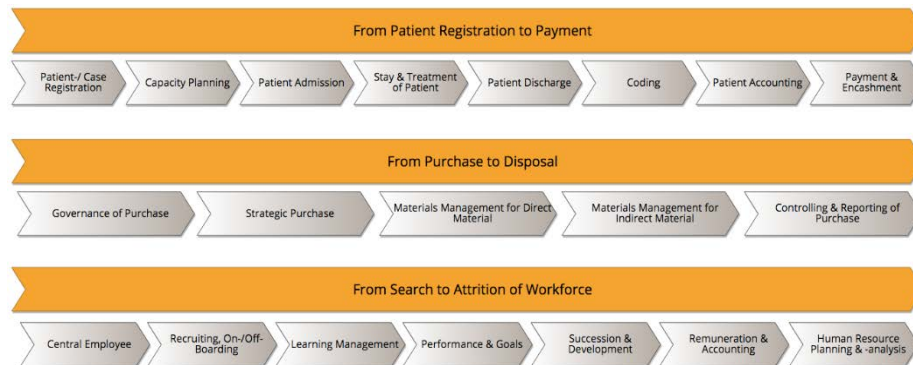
From Patient Registration to Payment

Patient-/ Case Registration

Capacity Planning

Patient Admission

Stay & Treatment of Patient

Patient Discharge

Coding

Patient Accounting

Payment & Encashment

From Purchase to Disposal

Governance of Purchase

Strategic Purchase

Materials Management for Direct Material

Materials Management for Indirect Material

Controlling & Reporting of Purchase

From Search to Attrition of Workforce

Central Employee

Recruiting, On-/Off-Boarding

Learning Management

Performance & Goals

Succession & Development

Remuneration & Accounting

Human Resource Planning & -analysis